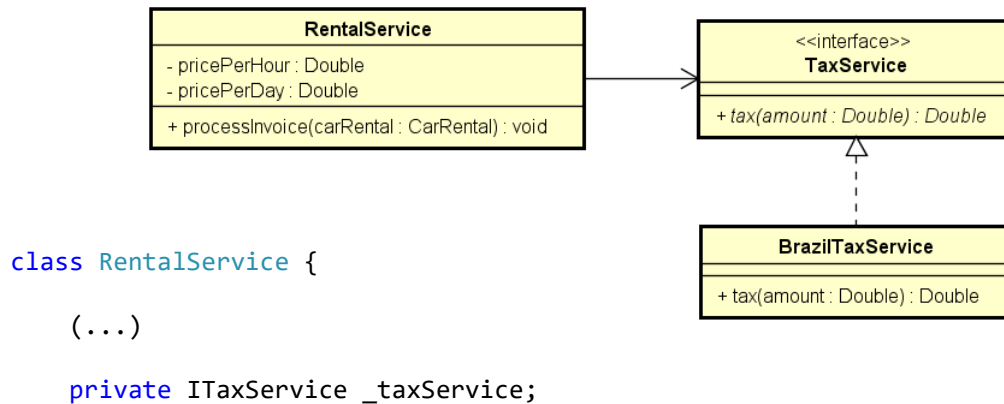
RentalService
- pricePerHour : Double
- pricePerDay : Double
+ processInvoice(carRental : CarRental) : void

<<interface>>
TaxService
+ tax(amount : Double) : Double

BrazilTaxService
+ tax(amount : Double) : Double

class RentalService {

(...)

private ITaxService _taxService;